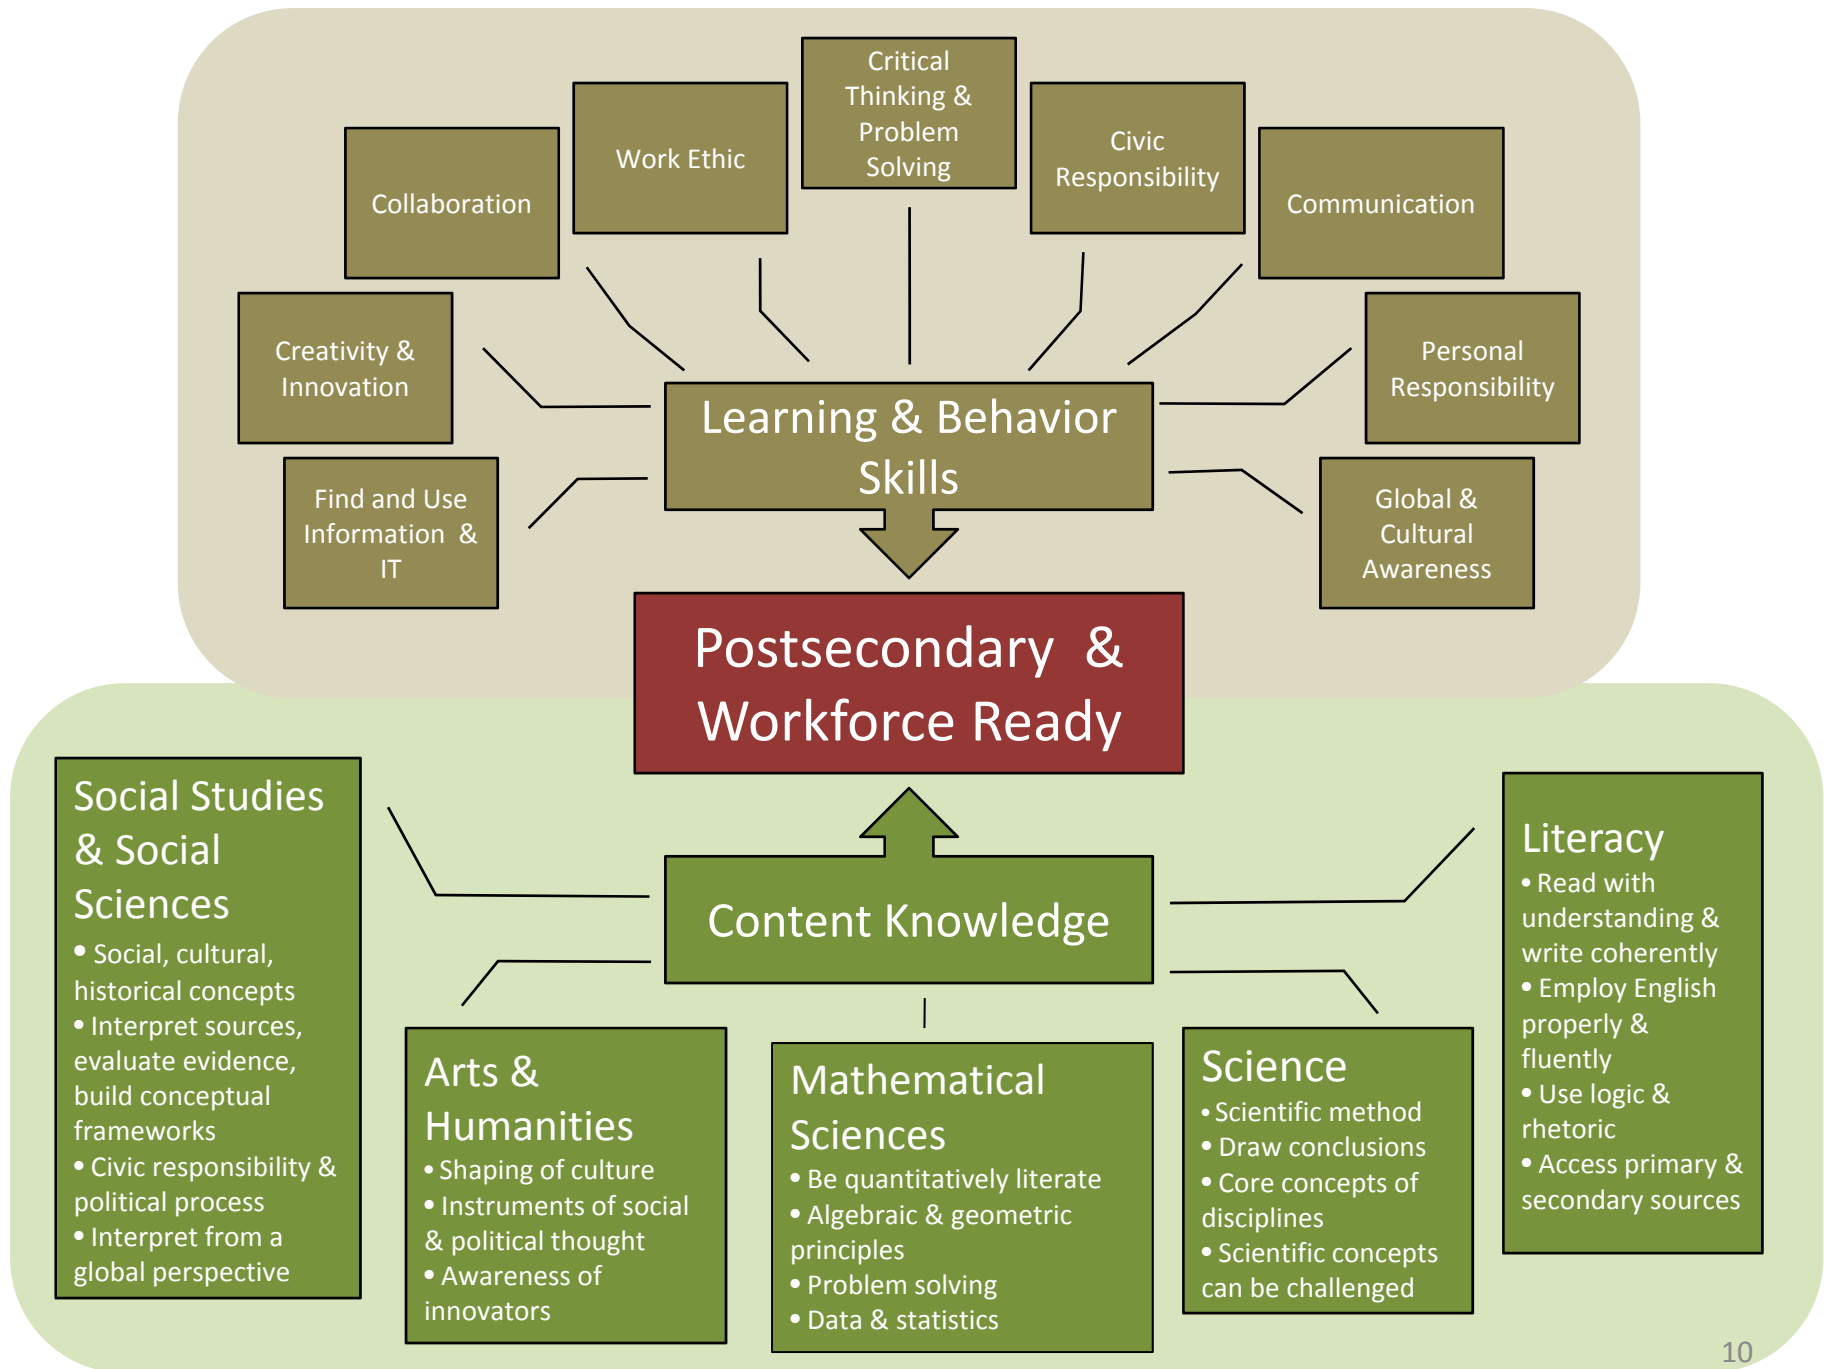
Collaboration

Work Ethic

Critical Thinking & Problem Solving

Civic Responsibility

Communication

Creativity & Innovation

Personal Responsibility

Learning & Behavior Skills

Find and Use Information & IT

Global & Cultural Awareness

Postsecondary & Workforce Ready

Social Studies & Social Sciences
• Social, cultural, historical concepts
• Interpret sources, evaluate evidence, build conceptual frameworks
• Civic responsibility & political process
• Interpret from a global perspective

Content Knowledge

Literacy
• Read with understanding & write coherently
• Employ English properly & fluently
• Use logic & rhetoric
• Access primary & secondary sources

Arts & Humanities
• Shaping of culture
• Instruments of social & political thought
• Awareness of innovators

Mathematical Sciences
• Be quantitatively literate
• Algebraic & geometric principles
• Problem solving
• Data & statistics

Science
• Scientific method
• Draw conclusions
• Core concepts of disciplines
• Scientific concepts can be challenged

10